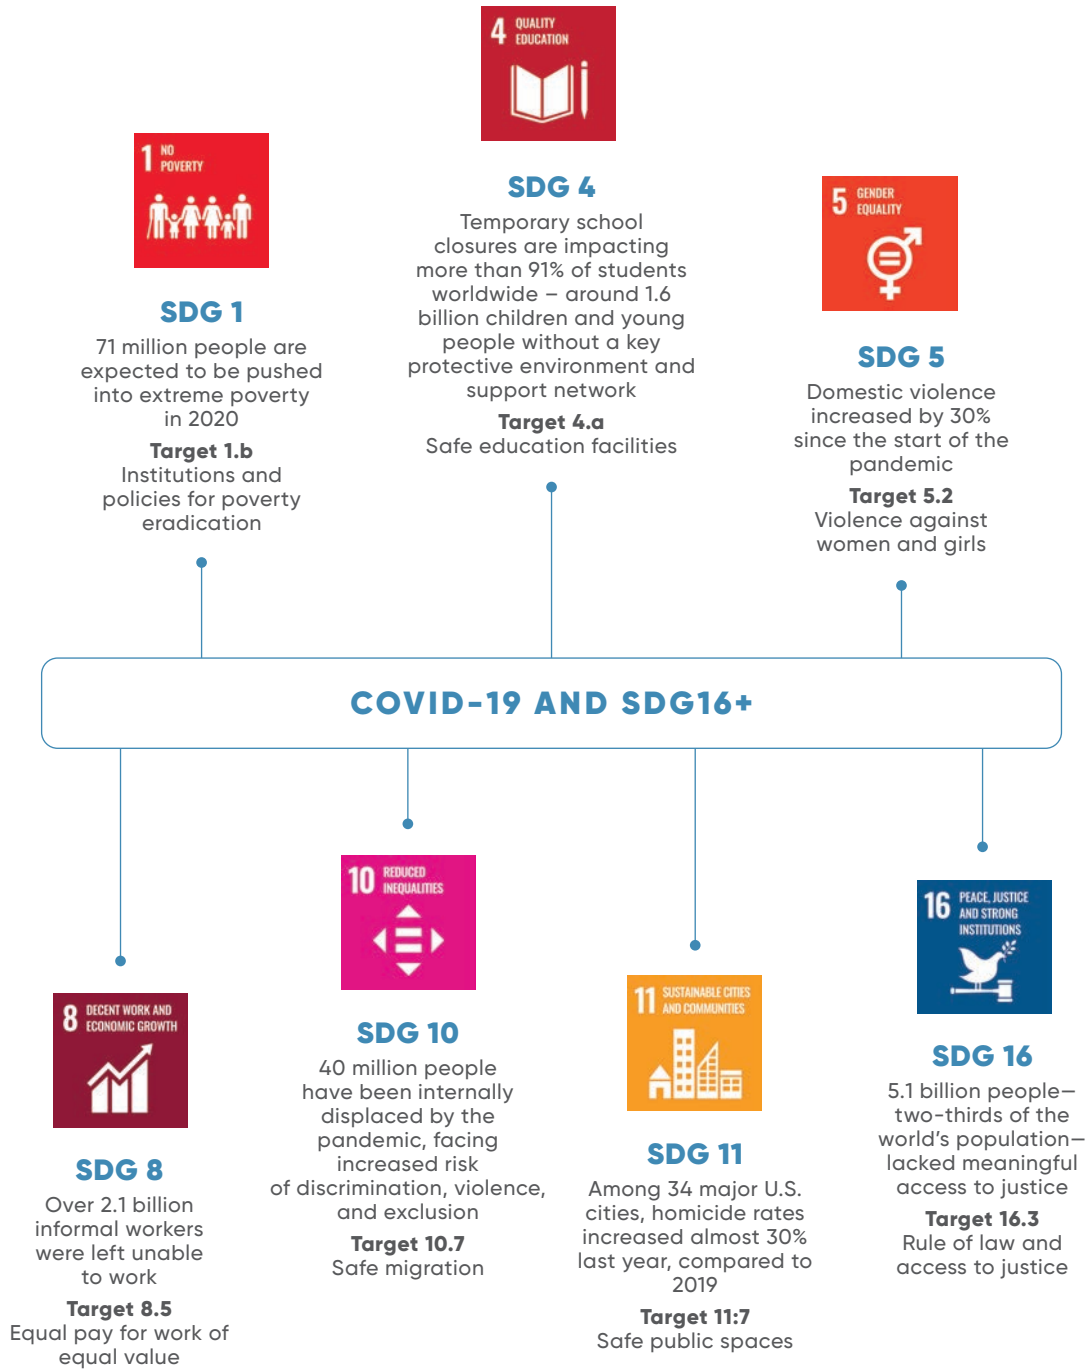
4 QUALITY EDUCATION

SDG 4
Temporary school closures are impacting more than 91% of students worldwide – around 1.6 billion children and young people without a key protective environment and support network
Target 4.a
Safe education facilities

1 NO POVERTY

SDG 1
71 million people are expected to be pushed into extreme poverty in 2020
Target 1.b
Institutions and policies for poverty eradication

5 GENDER EQUALITY

SDG 5
Domestic violence increased by 30% since the start of the pandemic
Target 5.2
Violence against women and girls

COVID-19 AND SDG16+

10 REDUCED INEQUALITIES

SDG 10
40 million people have been internally displaced by the pandemic, facing increased risk of discrimination, violence, and exclusion
Target 10.7
Safe migration

16 PEACE, JUSTICE AND STRONG INSTITUTIONS

SDG 16
5.1 billion people—two-thirds of the world's population—lacked meaningful access to justice
Target 16.3
Rule of law and access to justice

8 DECENT WORK AND ECONOMIC GROWTH

SDG 8
Over 2.1 billion informal workers were left unable to work
Target 8.5
Equal pay for work of equal value

11 SUSTAINABLE CITIES AND COMMUNITIES

SDG 11
Among 34 major U.S. cities, homicide rates increased almost 30% last year, compared to 2019
Target 11:7
Safe public spaces